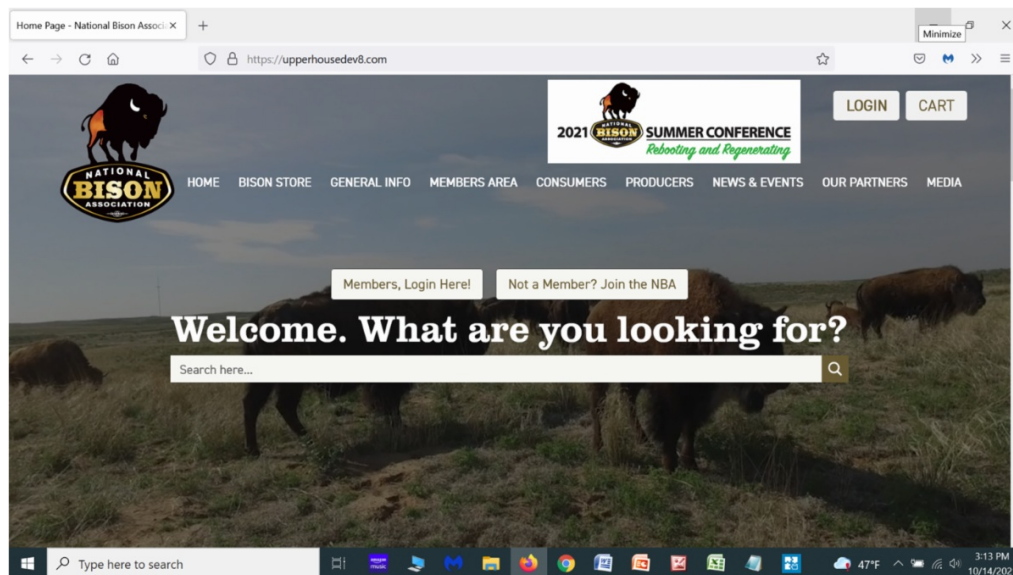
Home Page - National Bison Associ ×
+
Minimize
https://upperhousedev8.com

NATIONAL BISON ASSOCIATION

2021 NATIONAL BISON ASSOCIATION SUMMER CONFERENCE
Rebooting and Regenerating

LOGIN
CART

HOME BISON STORE GENERAL INFO MEMBERS AREA CONSUMERS PRODUCERS NEWS & EVENTS OUR PARTNERS MEDIA

Members, Login Here!
Not a Member? Join the NBA

Welcome. What are you looking for?

Search here...

Type here to search
47°F
3:13 PM
10/14/202